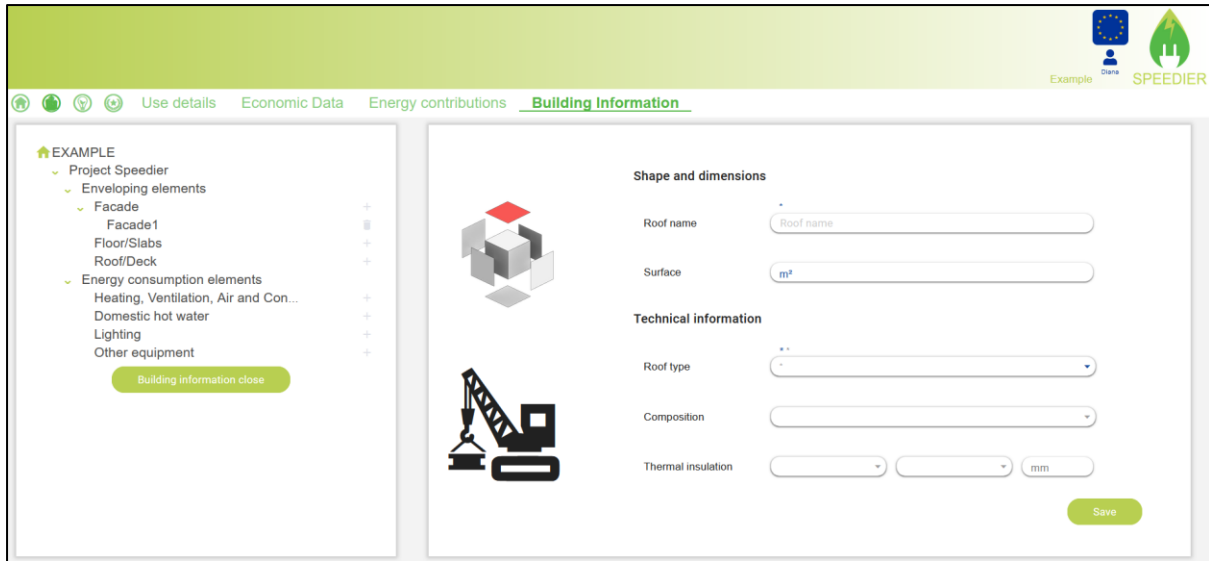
Example Diana SPEEDIER

Use details Economic Data Energy contributions Building Information

EXAMPLE
Project Speedier
Enveloping elements
Facade
Facade1
Floor/Slabs
Roof/Deck
Energy consumption elements
Heating, Ventilation, Air and Con...
Domestic hot water
Lighting
Other equipment

Building information close

Shape and dimensions

Roof name
Roof name

Surface
m²

Technical information

Roof type

Composition

Thermal insulation
mm

Save